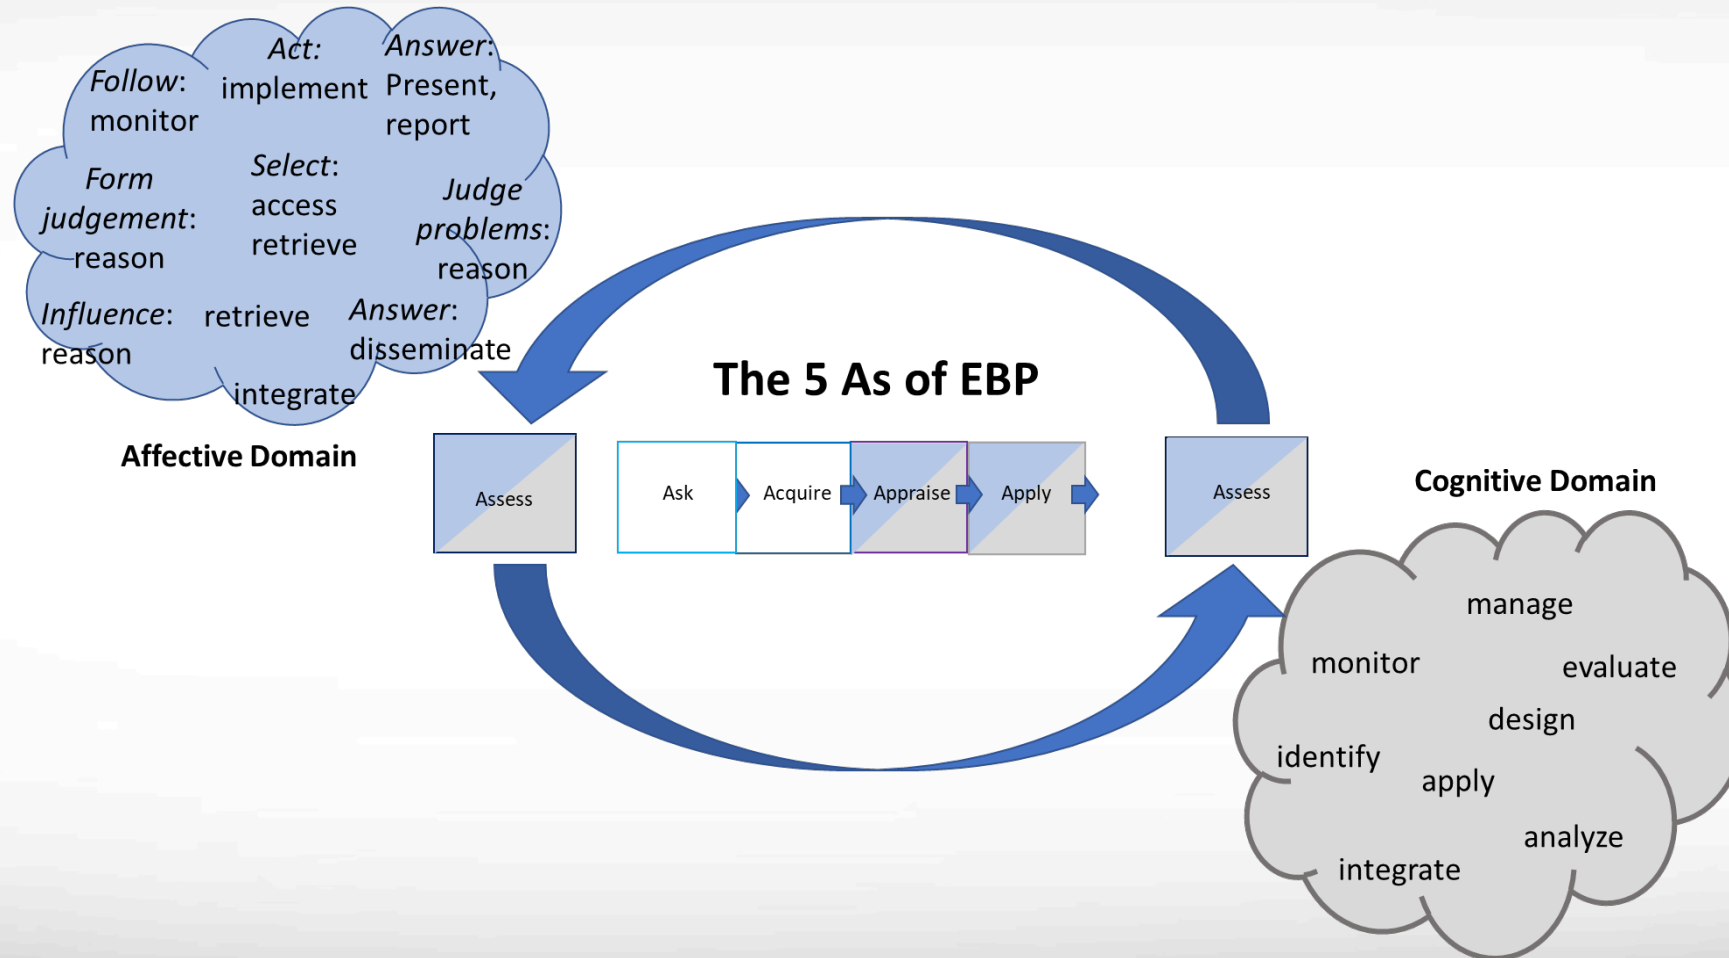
Follow: monitor

Act: implement

Answer: Present, report

Form judgement: reason

Select: access retrieve

Judge problems: reason

Influence: reason

retrieve

Answer: disseminate

integrate

Affective Domain

The 5 As of EBP

Assess

Ask

Acquire

Appraise

Apply

Assess

Cognitive Domain

manage

monitor

evaluate

design

identify

apply

analyze

integrate